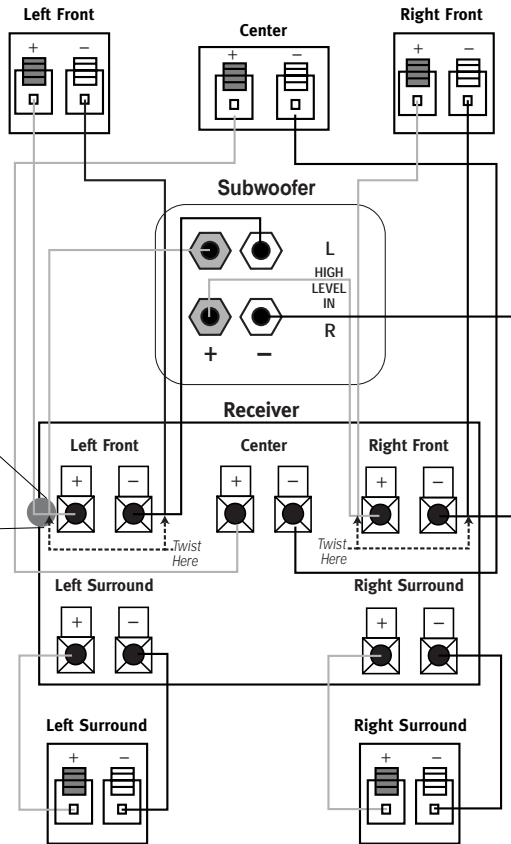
Left Front
+ –

Center
+ –

Right Front
+ –

Subwoofer
L
HIGH LEVEL IN
R
+ –

Receiver
Left Front
+ –
Center
+ –
Right Front
+ –
Twist Here
Twist Here
Left Surround
+ –
Right Surround
+ –

Left Surround
+ –

Right Surround
+ –